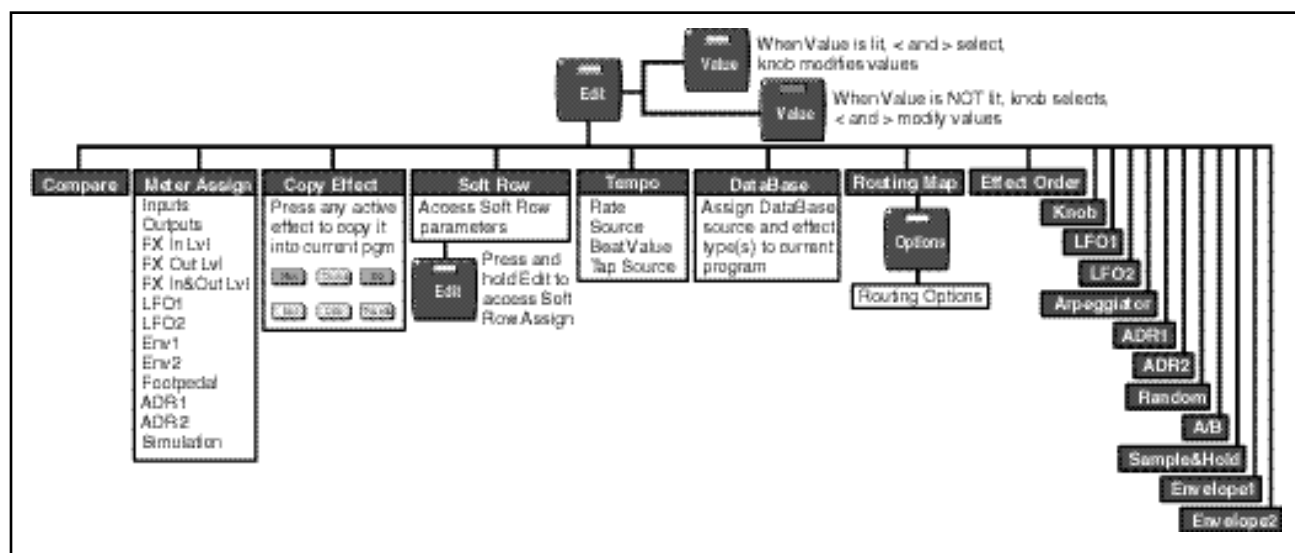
Value
When Value is lit, < and > select, knob modifies values

Edit

Value
When Value is NOT lit, knob selects, < and > modify values

Compare

Meter Assign
Inputs
Outputs
FX In Lvl
FX Out Lvl
FX In&Out Lvl
LFO1
LFO2
Env1
Env2
Footpedal
ADR1
ADR2
Simulation

Copy Effect
Press any active effect to copy it into current pgm

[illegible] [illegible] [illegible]
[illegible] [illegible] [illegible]

Soft Row
Access Soft Row parameters

Edit
Press and hold Edit to access Soft Row Assign

Tempo
Rate
Source
Beat Value
Tap Source

DataBase
Assign DataBase source and effect type(s) to current program

Routing Map

Options

Routing Options

Effect Order

Knob
LFO1
LFO2
Arpeggiator
ADR1
ADR2
Random
A/B
Sample&Hold
Envelope1
Envelope2